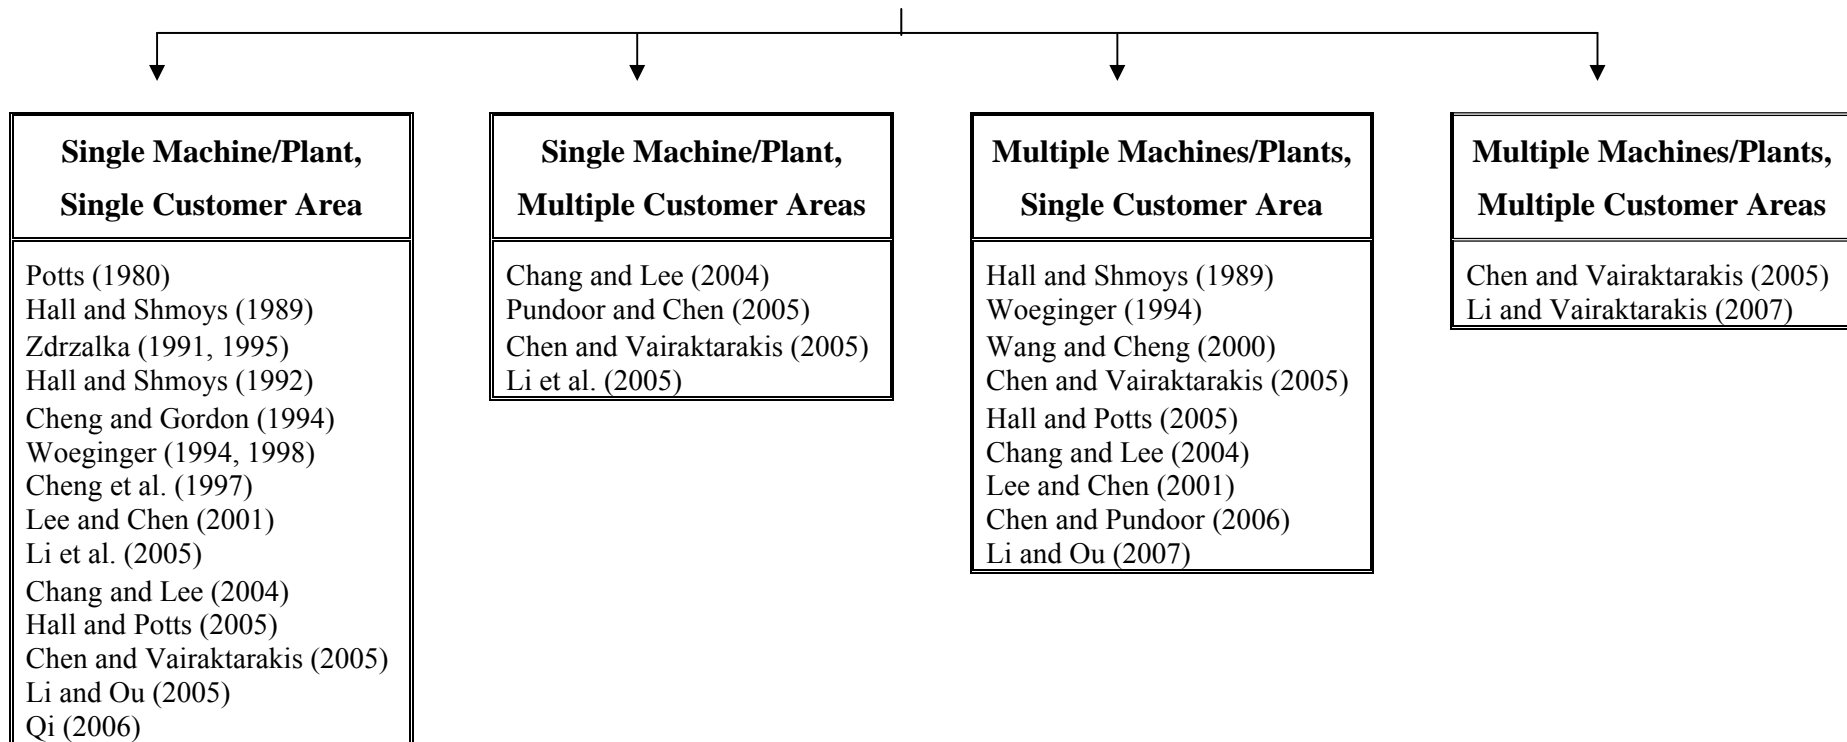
Single Machine/Plant, Single Customer Area

Potts (1980)
Hall and Shmoys (1989)
Zdrzalka (1991, 1995)
Hall and Shmoys (1992)
Cheng and Gordon (1994)
Woeginger (1994, 1998)
Cheng et al. (1997)
Lee and Chen (2001)
Li et al. (2005)
Chang and Lee (2004)
Hall and Potts (2005)
Chen and Vairaktarakis (2005)
Li and Ou (2005)
Qi (2006)

Single Machine/Plant, Multiple Customer Areas

Chang and Lee (2004)
Pundoor and Chen (2005)
Chen and Vairaktarakis (2005)
Li et al. (2005)

Multiple Machines/Plants, Single Customer Area

Hall and Shmoys (1989)
Woeginger (1994)
Wang and Cheng (2000)
Chen and Vairaktarakis (2005)
Hall and Potts (2005)
Chang and Lee (2004)
Lee and Chen (2001)
Chen and Pundoor (2006)
Li and Ou (2007)

Multiple Machines/Plants, Multiple Customer Areas

Chen and Vairaktarakis (2005)
Li and Vairaktarakis (2007)